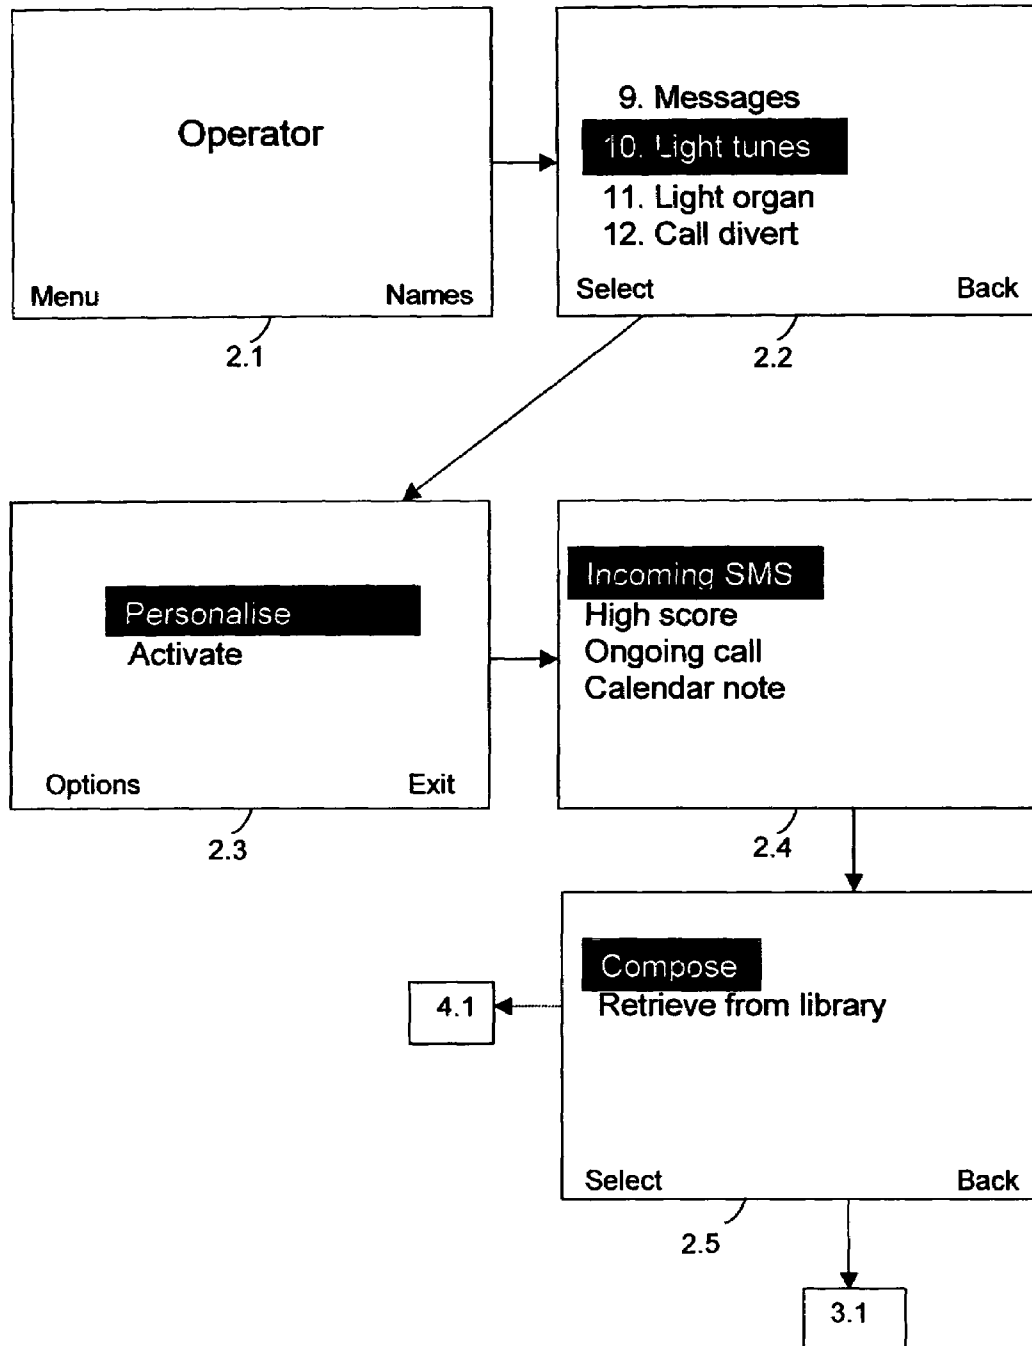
Operator

Menu Names

2.1

9. Messages
10. Light tunes
11. Light organ
12. Call divert

Select Back

2.2

Personalise
Activate

Options Exit

2.3

Incoming SMS
High score
Ongoing call
Calendar note

2.4

4.1

Compose
Retrieve from library

Select Back

2.5

3.1